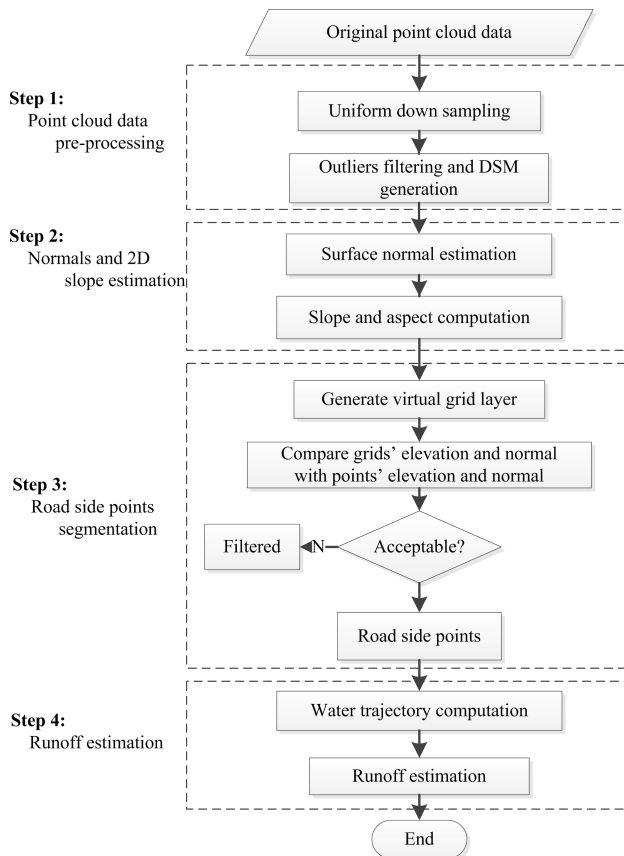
Original point cloud data

Step 1:
Point cloud data pre-processing

Uniform down sampling

Outliers filtering and DSM generation

Step 2:
Normals and 2D slope estimation

Surface normal estimation

Slope and aspect computation

Generate virtual grid layer

Compare grids' elevation and normal with points' elevation and normal

Step 3:
Road side points segmentation

Filtered

N

Acceptable?

Road side points

Step 4:
Runoff estimation

Water trajectory computation

Runoff estimation

End